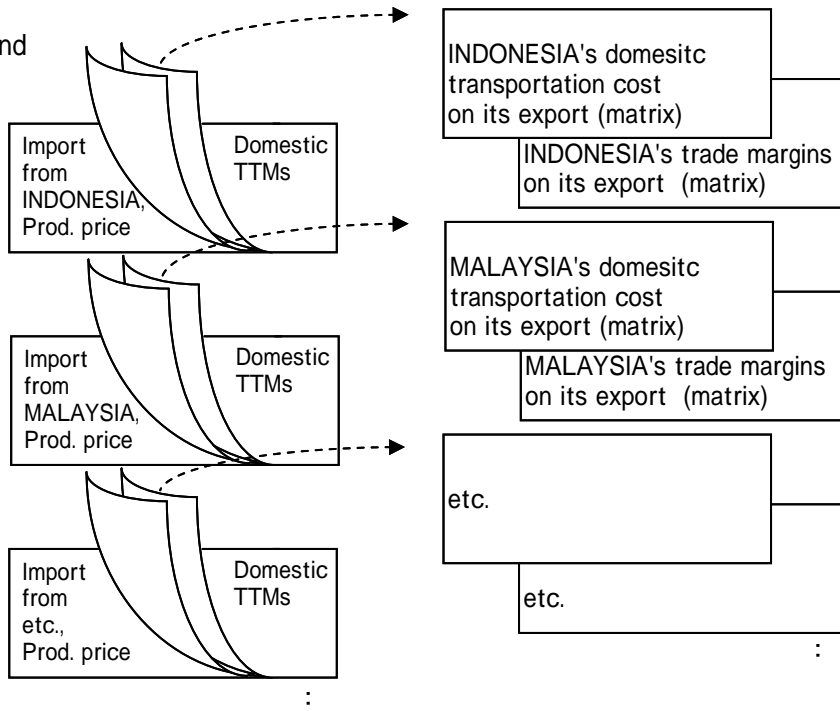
nd

Import from INDONESIA, Prod. price

Domestic TTMs

INDONESIA's domesitc transportation cost on its export (matrix)

INDONESIA's trade margins on its export (matrix)

Import from MALAYSIA, Prod. price

Domestic TTMs

MALAYSIA's domesitc transportation cost on its export (matrix)

MALAYSIA's trade margins on its export (matrix)

Import from etc., Prod. price

Domestic TTMs

etc.

etc.

:

: